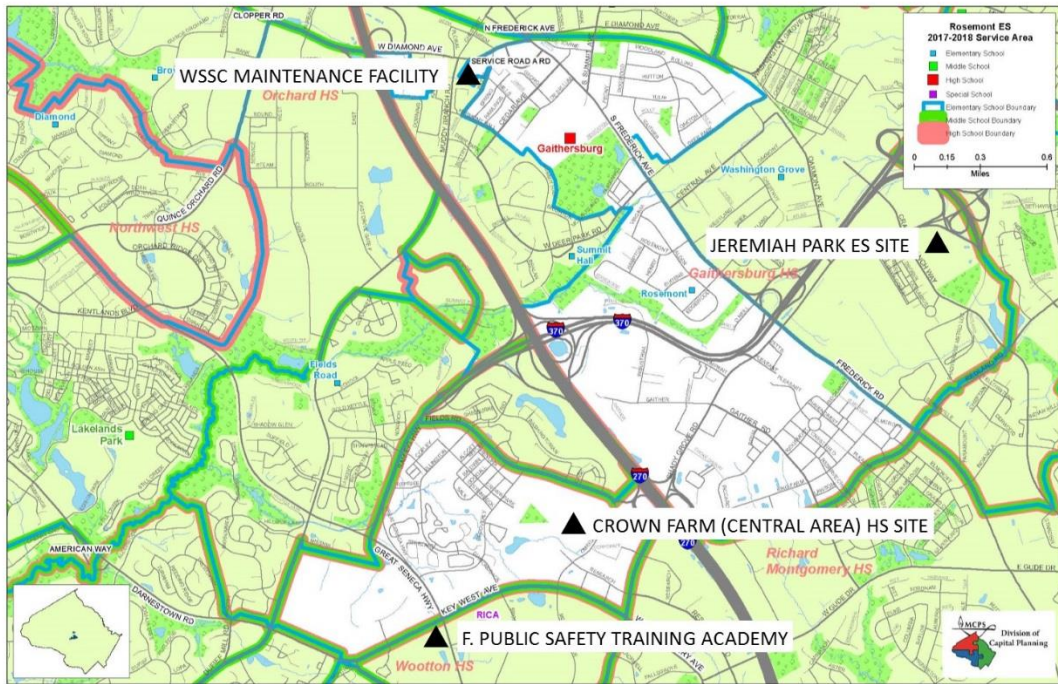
Rosemont ES
2017-2018 Service Area
Elementary School
Middle School
High School
Special School
Elementary School Boundary
Middle School Boundary
High School Boundary
0 0.15 0.3 0.6
Miles

CLOPPER RD
N FREDERICK AVE
E DIAMOND AVE
W DIAMOND AVE
SERVICE ROAD A RD
WSSC MAINTENANCE FACILITY
Orchard HS
Diamond
Gaithersburg
S FREDERICK AVE
Washington Grove
QUINCE ORCHARD RD
Northwest HS
JEREMIAH PARK ES SITE
Summit Hall
Gaithersburg HS
Rosemont
KENTLANDS BLVD
370
370
FREDERICK RD
Fields Road
Lakelands Park
GAITHER RD
270
CROWN FARM (CENTRAL AREA) HS SITE
Richard Montgomery HS
AMERICAN WAY
GREAT SENECA HWY
KEY WEST AVE
DARNESTOWN RD
RICA
F. PUBLIC SAFETY TRAINING ACADEMY
Wootton HS
E GUDE DR
MCPS Division of Capital Planning